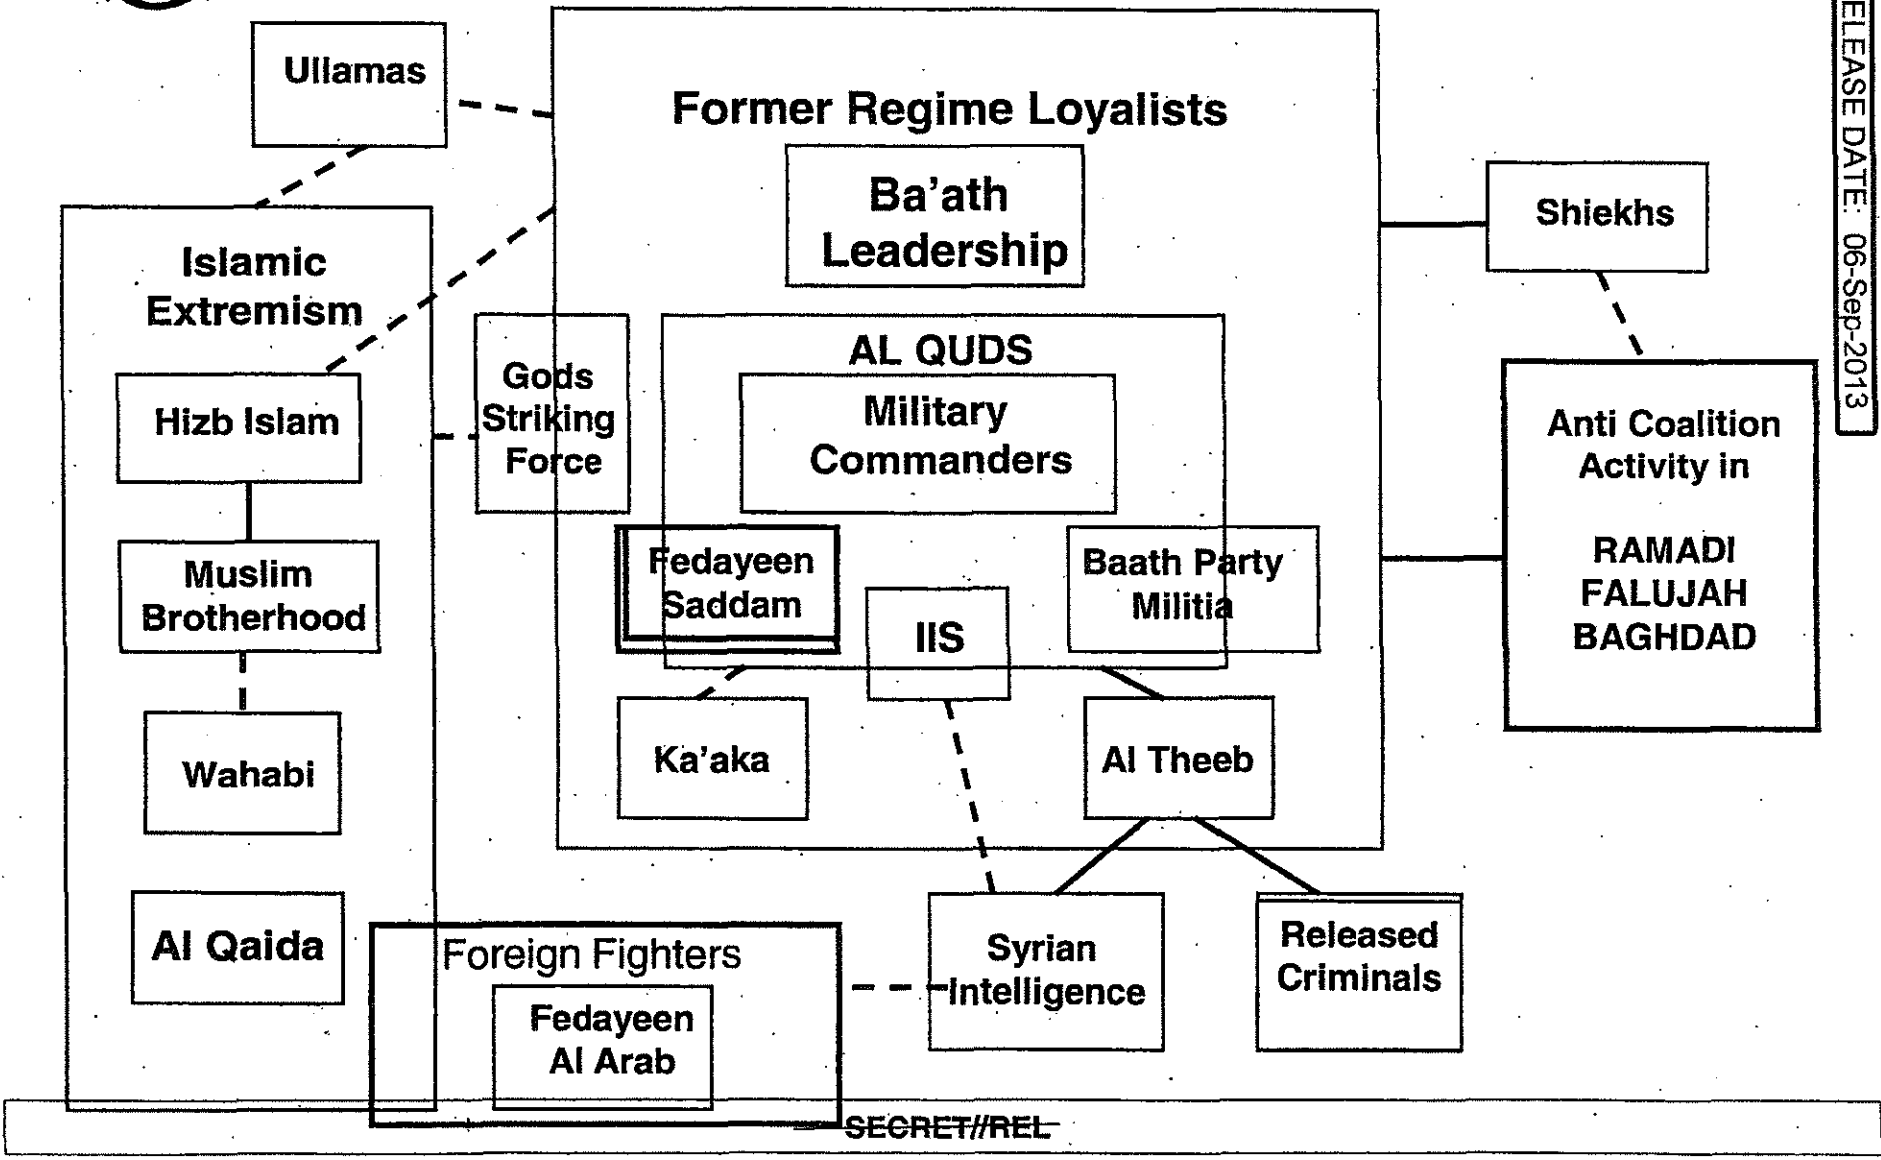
Ullamas

Former Regime Loyalists

Ba'ath Leadership

Shiekhs

Islamic Extremism

Hizb Islam

Gods Striking Force

AL QUDS

Military Commanders

Anti Coalition Activity in

RAMADI
FALUJAH
BAGHDAD

Muslim Brotherhood

Fedayeen Saddam

IIS

Baath Party Militia

Wahabi

Ka'aka

Al Theeb

Al Qaida

Foreign Fighters

Fedayeen Al Arab

Syrian Intelligence

Released Criminals

SECRET//REL

ELEASE DATE: 06-Sep-2013